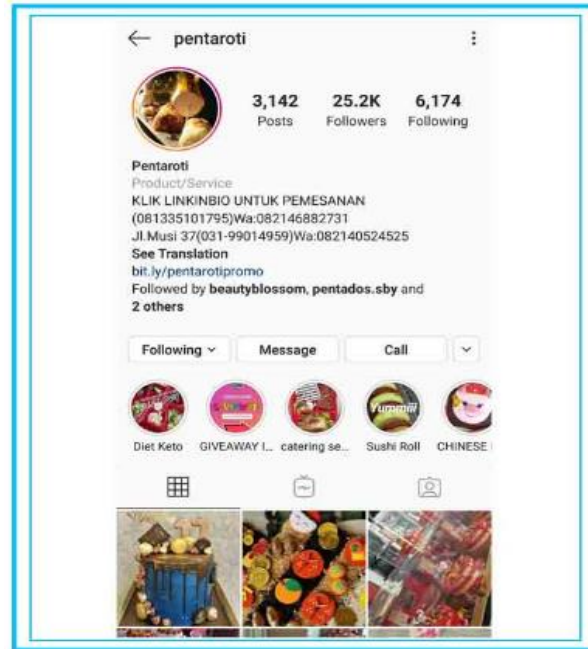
← pentaroti ⋮

3,142 Posts
25.2K Followers
6,174 Following

Pentaroti
Product/Service
KLIK LINKINBIO UNTUK PEMESANAN (081335101795)Wa:082146882731
Jl.Musi 37(031-99014959)Wa:082140524525
See Translation
bit.ly/pentarotipromo
Followed by beautyblossom, pentados.sby and 2 others

Following ˅ Message Call ˅

Diet Keto GIVEAWAY I... catering se... Sushi Roll CHINESE